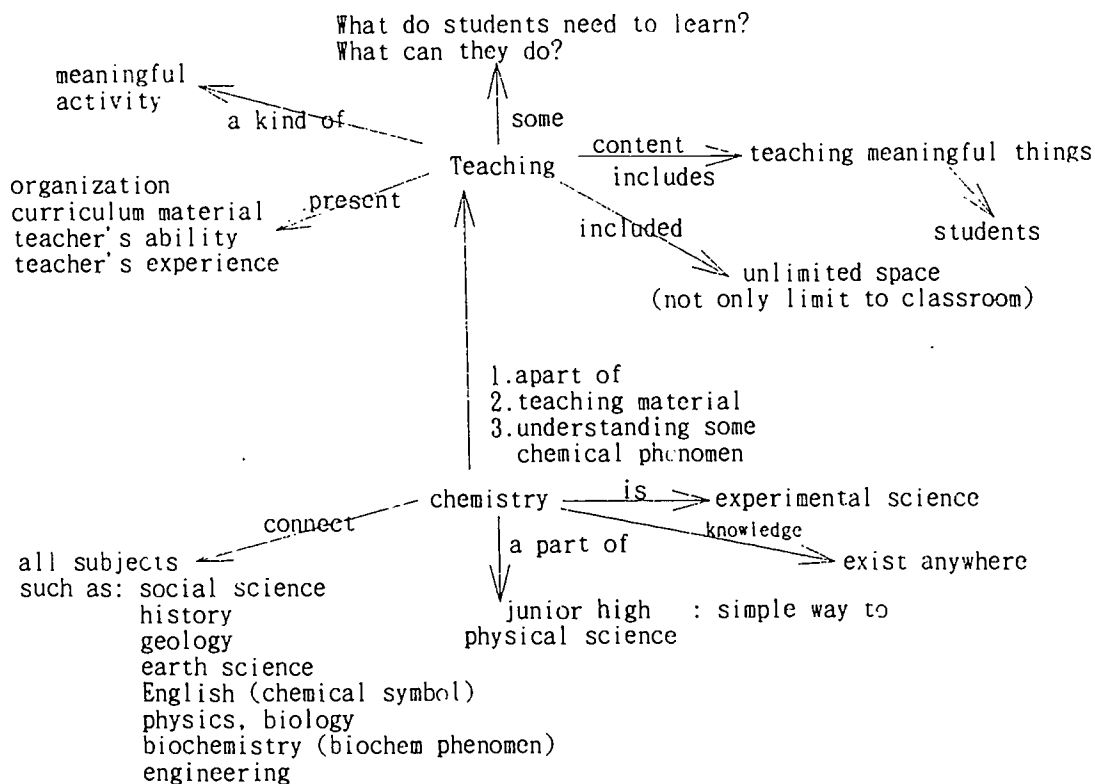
What do students need to learn?
What can they do?

meaningful activity

a kind of

some

Teaching

content

includes

teaching meaningful things

students

organization
curriculum material
teacher's ability
teacher's experience

present

included

unlimited space
(not only limit to classroom)

1.apart of
2.teaching material
3.understanding some chemical phenomen

chemistry

is

experimental science

knowledge

exist anywhere

connect

a part of

all subjects
such as: social science
history
geology
earth science
English (chemical symbol)
physics, biology
biochemistry (biochem phenomen)
engineering

junior high physical science

: simple way to